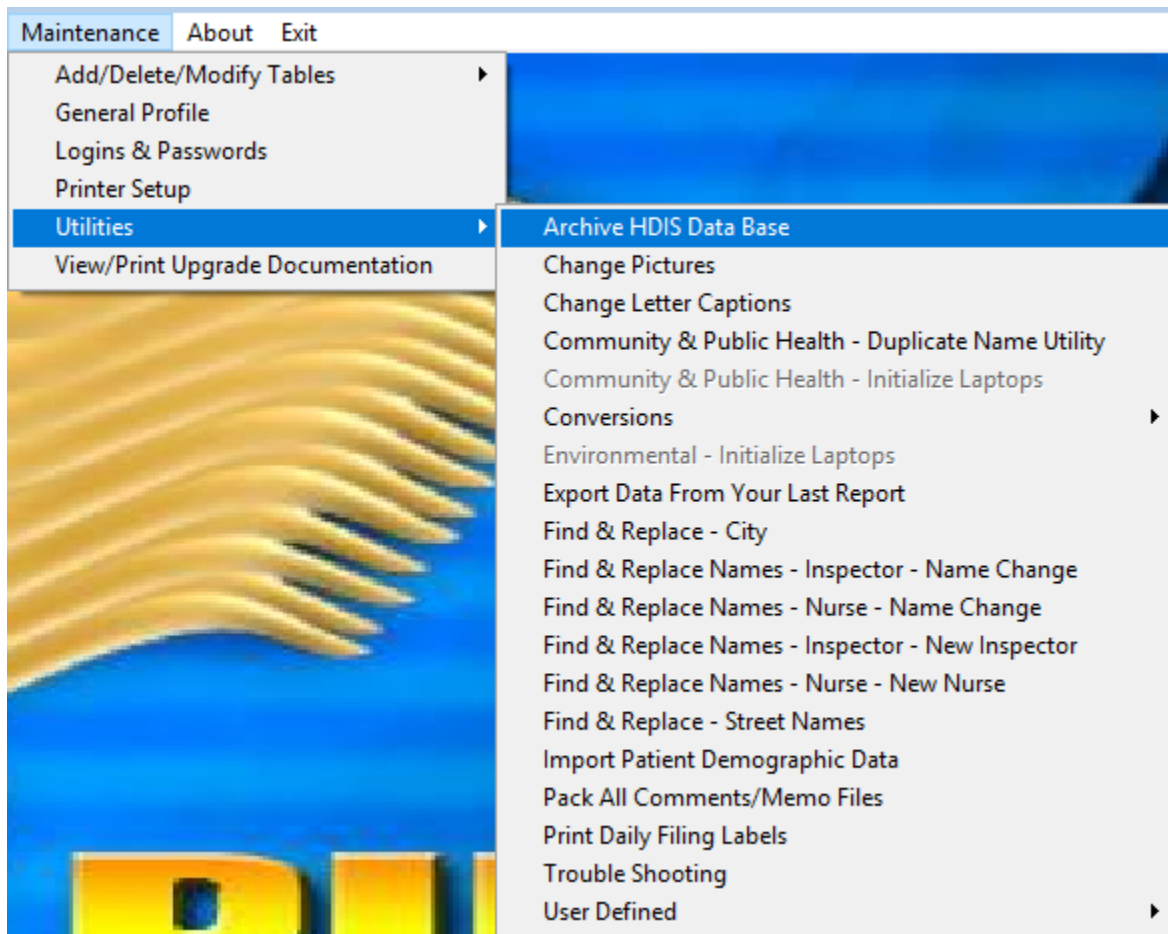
Maintenance About Exit

Add/Delete/Modify Tables
General Profile
Logins & Passwords
Printer Setup
Utilities
View/Print Upgrade Documentation

Archive HDIS Data Base
Change Pictures
Change Letter Captions
Community & Public Health - Duplicate Name Utility
Community & Public Health - Initialize Laptops
Conversions
Environmental - Initialize Laptops
Export Data From Your Last Report
Find & Replace - City
Find & Replace Names - Inspector - Name Change
Find & Replace Names - Nurse - Name Change
Find & Replace Names - Inspector - New Inspector
Find & Replace Names - Nurse - New Nurse
Find & Replace - Street Names
Import Patient Demographic Data
Pack All Comments/Memo Files
Print Daily Filing Labels
Trouble Shooting
User Defined